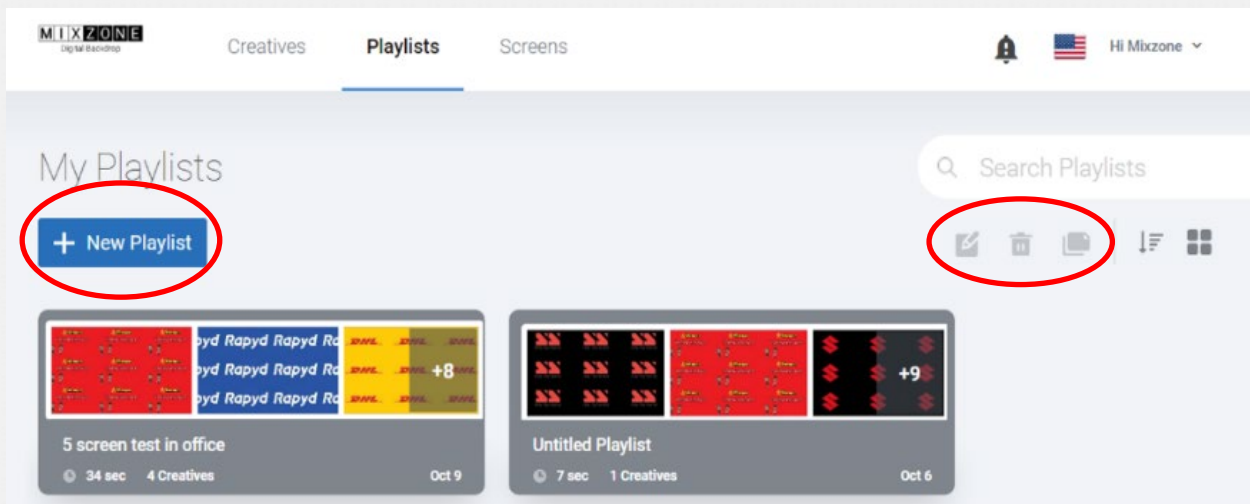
MIXZONE
Digital Backdrop

Creatives Playlists Screens

Hi Mixzone

My Playlists

Search Playlists

+ New Playlist

yd Rapyd Rapyd Ra
yd Rapyd Rapyd Ra
yd Rapyd Rapyd Ra

DHL DHL
+8

5 screen test in office
34 sec 4 Creatives Oct 9

+9

Untitled Playlist
7 sec 1 Creatives Oct 6